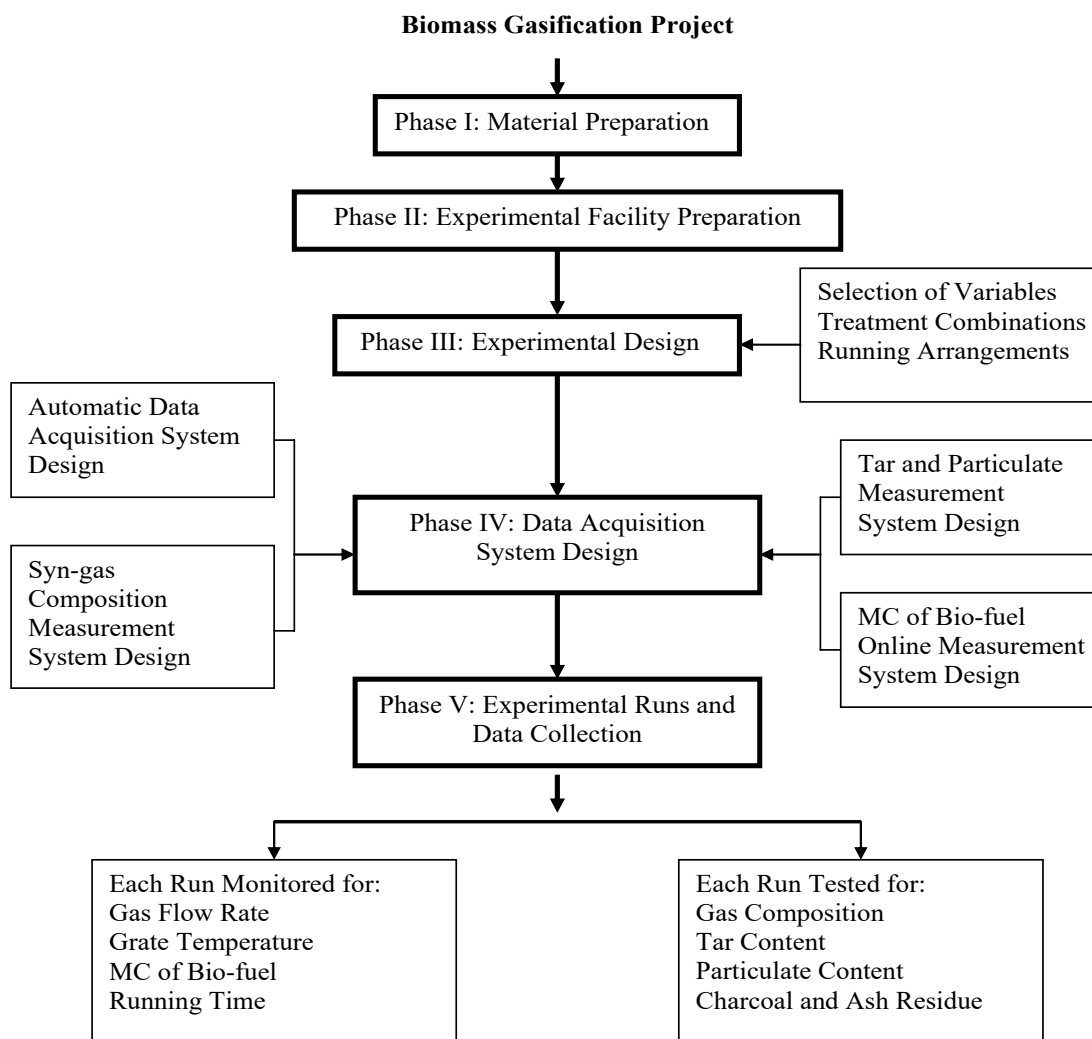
**Biomass Gasification Project**

Phase I: Material Preparation

Phase II: Experimental Facility Preparation

Selection of Variables
Treatment Combinations
Running Arrangements

Phase III: Experimental Design

Automatic Data Acquisition System Design

Syn-gas Composition Measurement System Design

Phase IV: Data Acquisition System Design

Tar and Particulate Measurement System Design

MC of Bio-fuel Online Measurement System Design

Phase V: Experimental Runs and Data Collection

Each Run Monitored for:
Gas Flow Rate
Grate Temperature
MC of Bio-fuel
Running Time

Each Run Tested for:
Gas Composition
Tar Content
Particulate Content
Charcoal and Ash Residue